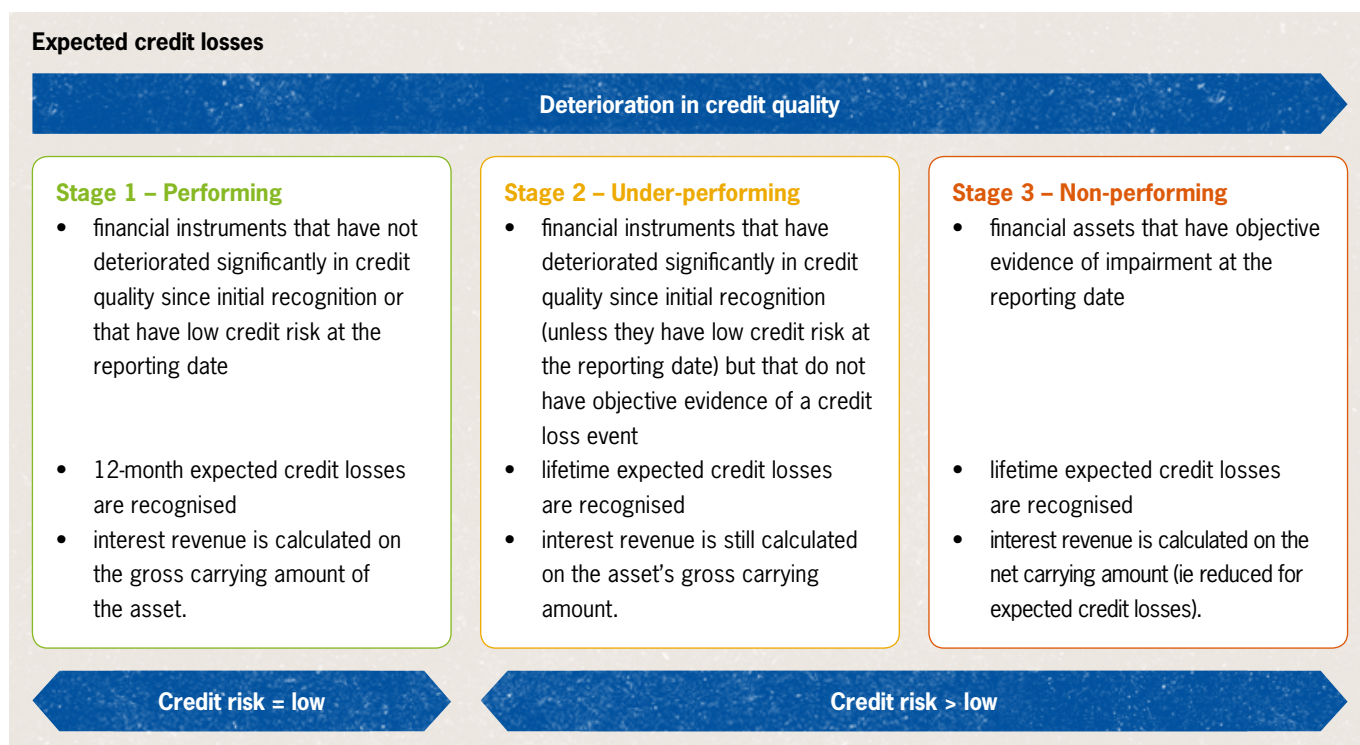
Expected credit losses

Deterioration in credit quality

Stage 1 – Performing
- financial instruments that have not deteriorated significantly in credit quality since initial recognition or that have low credit risk at the reporting date
- 12-month expected credit losses are recognised
- interest revenue is calculated on the gross carrying amount of the asset.

Stage 2 – Under-performing
- financial instruments that have deteriorated significantly in credit quality since initial recognition (unless they have low credit risk at the reporting date) but that do not have objective evidence of a credit loss event
- lifetime expected credit losses are recognised
- interest revenue is still calculated on the asset's gross carrying amount.

Stage 3 – Non-performing
- financial assets that have objective evidence of impairment at the reporting date
- lifetime expected credit losses are recognised
- interest revenue is calculated on the net carrying amount (ie reduced for expected credit losses).

Credit risk = low

Credit risk > low